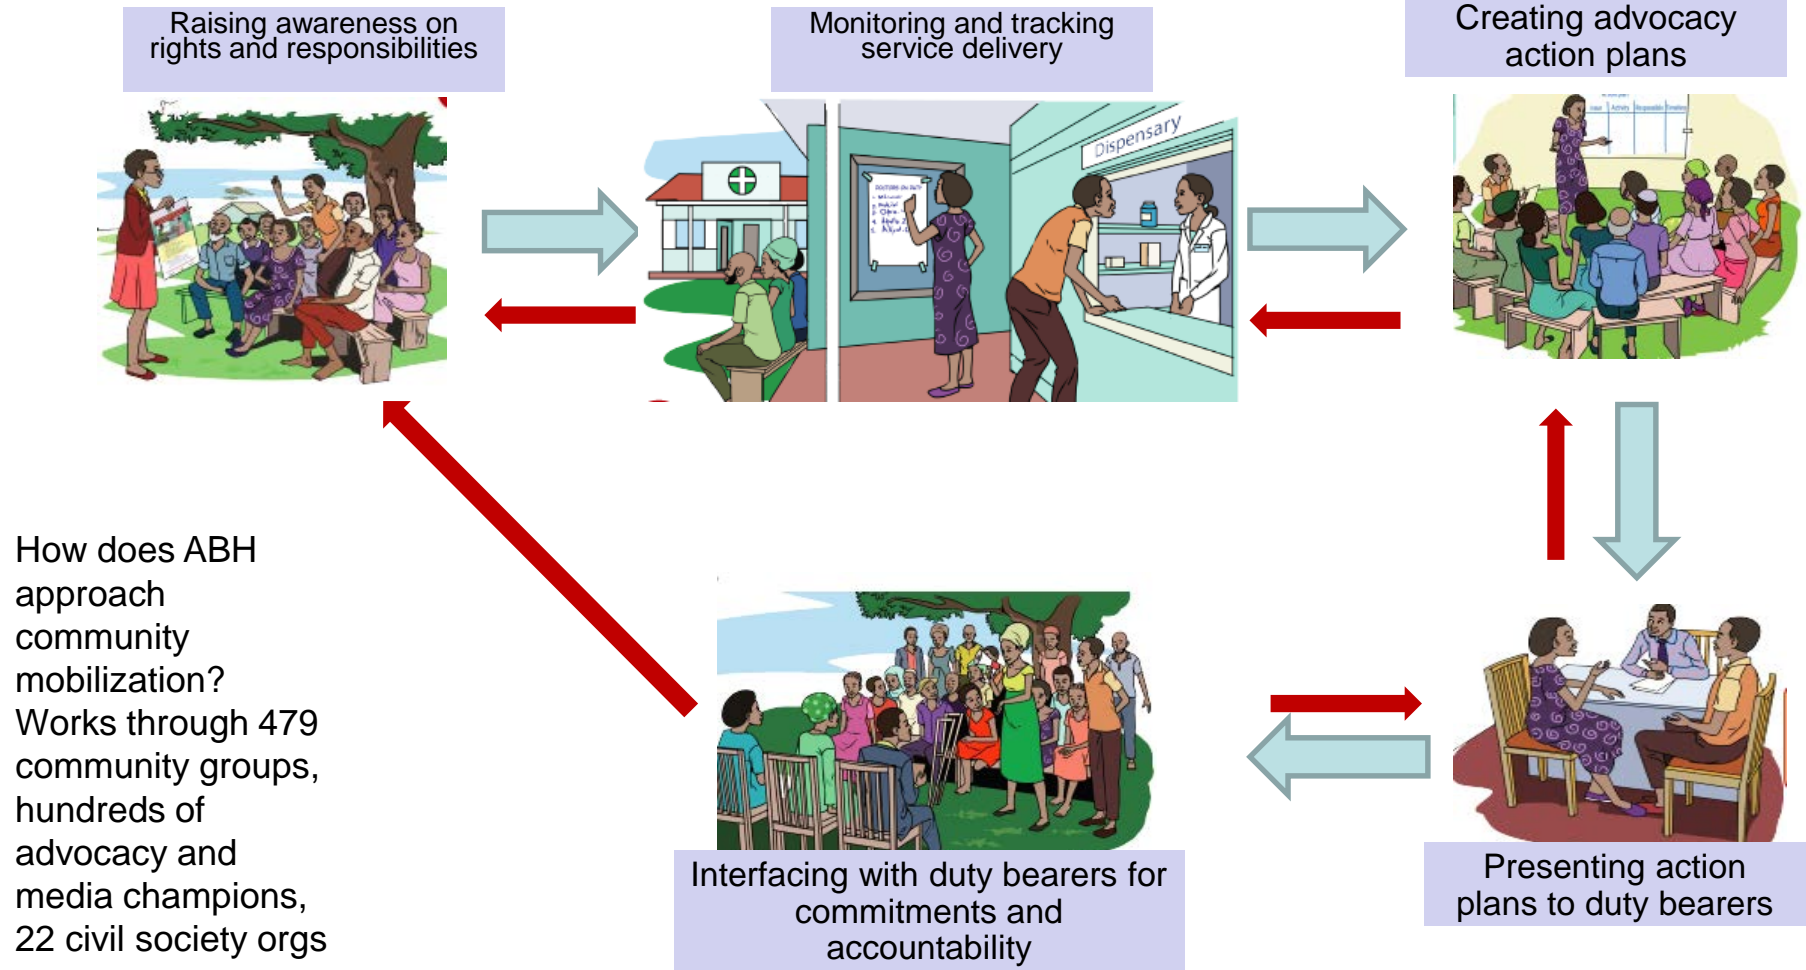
Raising awareness on rights and responsibilities

Monitoring and tracking service delivery

Creating advocacy action plans

Dispensary

DOCTORS ON DUTY

How does ABH approach community mobilization? Works through 479 community groups, hundreds of advocacy and media champions, 22 civil society orgs

Interfacing with duty bearers for commitments and accountability

Presenting action plans to duty bearers